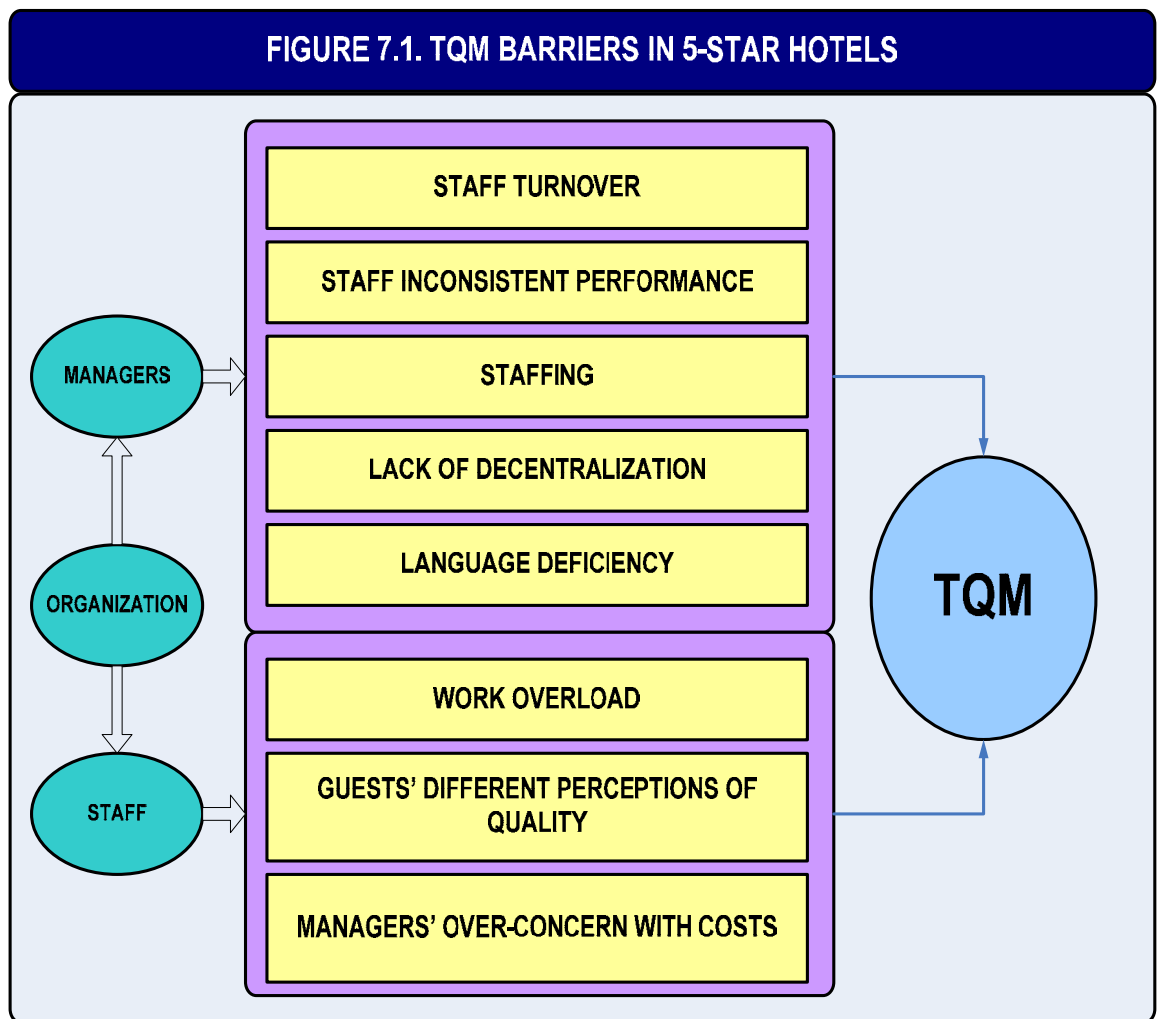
FIGURE 7.1. TQM BARRIERS IN 5-STAR HOTELS

MANAGERS

ORGANIZATION

STAFF

STAFF TURNOVER

STAFF INCONSISTENT PERFORMANCE

STAFFING

LACK OF DECENTRALIZATION

LANGUAGE DEFICIENCY

WORK OVERLOAD

GUESTS' DIFFERENT PERCEPTIONS OF QUALITY

MANAGERS' OVER-CONCERN WITH COSTS

TQM